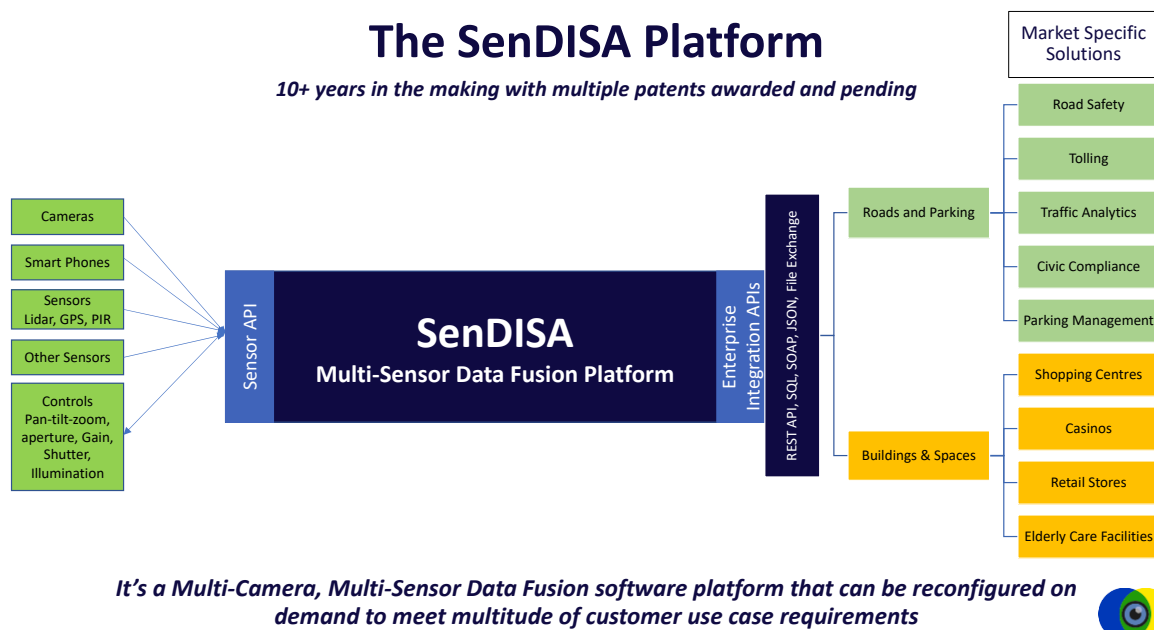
The SenDISA Platform

10+ years in the making with multiple patents awarded and pending

Market Specific Solutions

Cameras

Smart Phones

Sensors
Lidar, GPS, PIR

Other Sensors

Controls
Pan-tilt-zoom, aperture, Gain, Shutter, Illumination

Sensor API

SenDISA
Multi-Sensor Data Fusion Platform

Enterprise Integration APIs

REST API, SQL, SOAP, JSON, File Exchange

Roads and Parking

Road Safety

Tolling

Traffic Analytics

Civic Compliance

Parking Management

Buildings & Spaces

Shopping Centres

Casinos

Retail Stores

Elderly Care Facilities

It's a Multi-Camera, Multi-Sensor Data Fusion software platform that can be reconfigured on demand to meet multitude of customer use case requirements